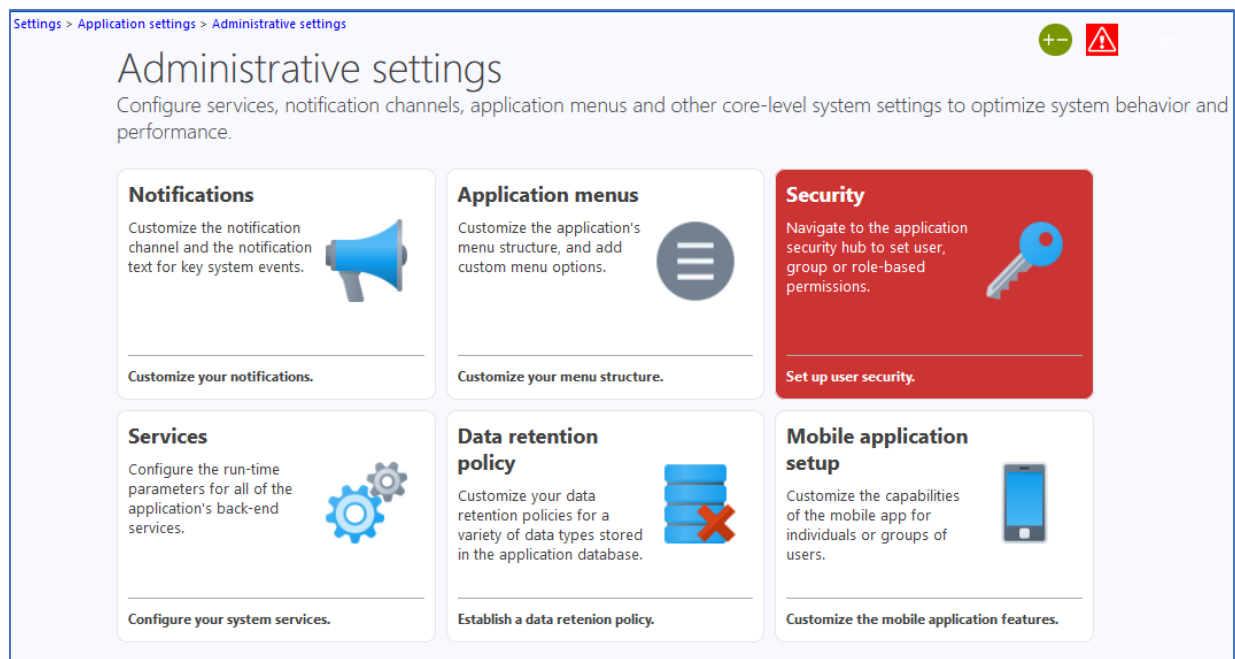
Settings > Application settings > Administrative settings

+−

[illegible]

Administrative settings

Configure services, notification channels, application menus and other core-level system settings to optimize system behavior and performance.

Notifications

Customize the notification channel and the notification text for key system events.

Customize your notifications.

Application menus

Customize the application's menu structure, and add custom menu options.

Customize your menu structure.

Security

Navigate to the application security hub to set user, group or role-based permissions.

Set up user security.

Services

Configure the run-time parameters for all of the application's back-end services.

Configure your system services.

Data retention policy

Customize your data retention policies for a variety of data types stored in the application database.

Establish a data retenion policy.

Mobile application setup

Customize the capabilities of the mobile app for individuals or groups of users.

Customize the mobile application features.